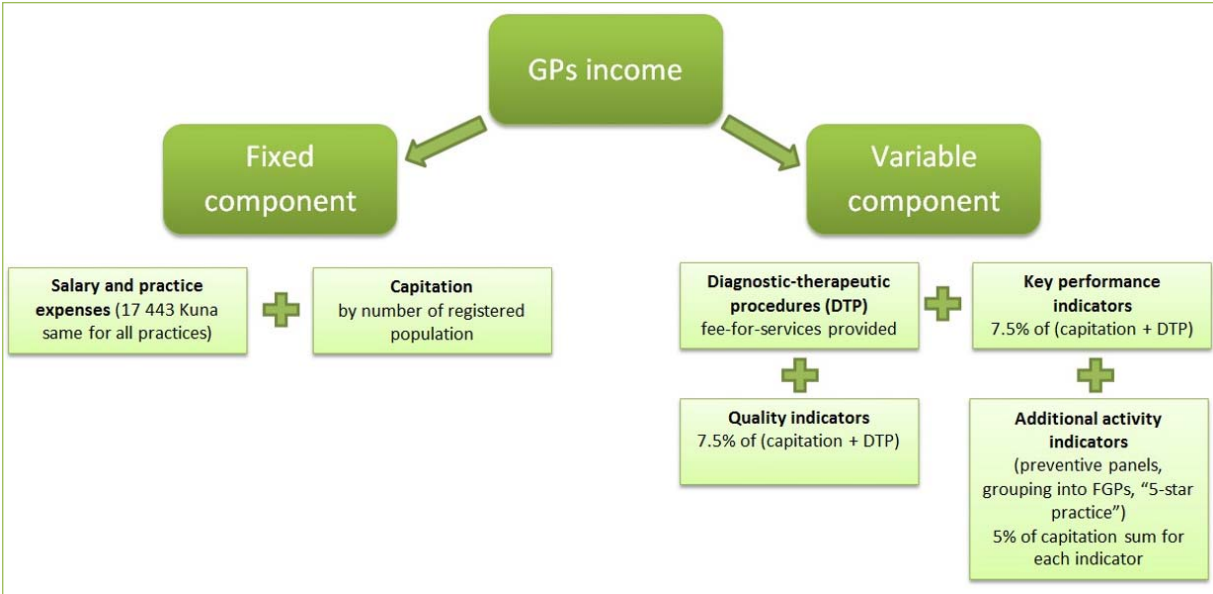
GPs income

Fixed component

Variable component

**Salary and practice expenses** (17 443 Kuna same for all practices)

**Capitation** by number of registered population

**Diagnostic-therapeutic procedures (DTP)** fee-for-services provided

**Key performance indicators** 7.5% of (capitation + DTP)

**Quality indicators** 7.5% of (capitation + DTP)

**Additional activity indicators** (preventive panels, grouping into FGPs, "5-star practice") 5% of capitation sum for each indicator